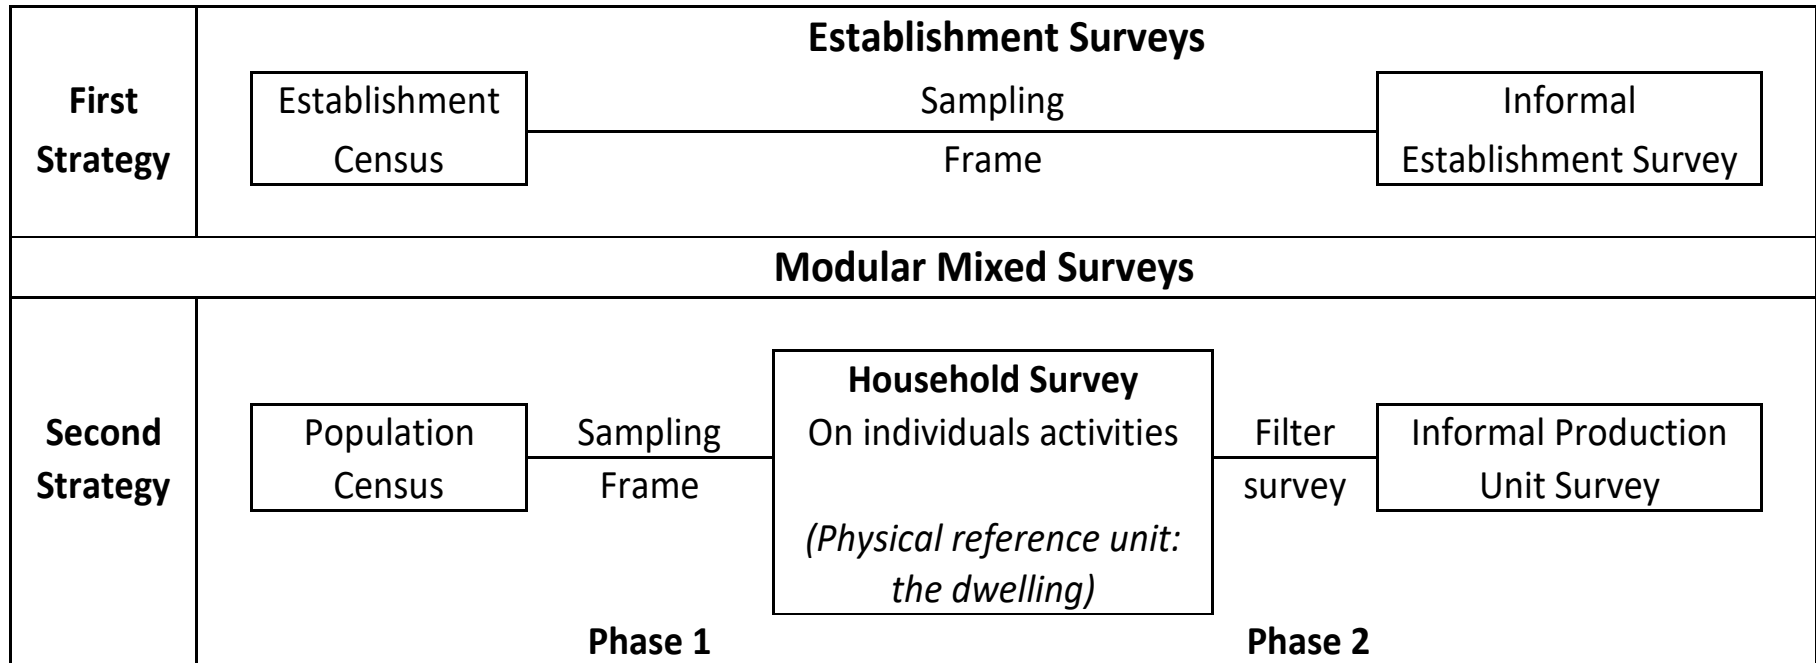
First Strategy

Establishment Surveys

Establishment Census

Sampling Frame

Informal Establishment Survey

Modular Mixed Surveys

Second Strategy

Population Census

Sampling Frame

**Household Survey**
On individuals activities

*(Physical reference unit: the dwelling)*

Filter survey

Informal Production Unit Survey

Phase 1

Phase 2